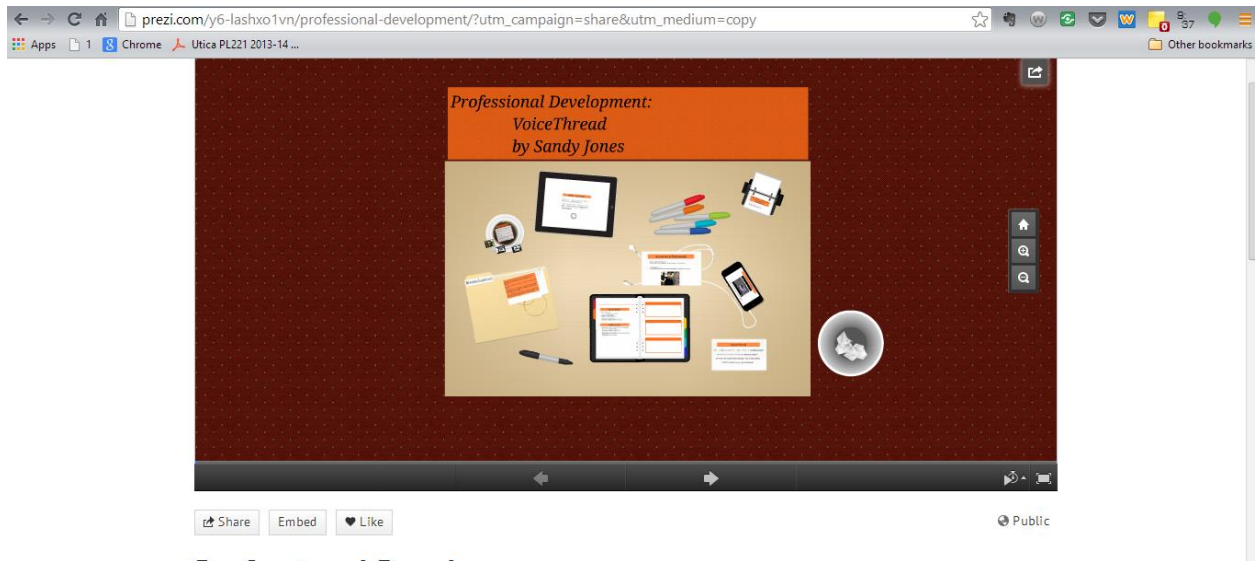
prezi.com/y6-lashxo1vn/professional-development/?utm_campaign=share&utm_medium=copy

Apps 1 Chrome Utica PL221 2013-14 ...

Other bookmarks

Professional Development:
VoiceThread
by Sandy Jones

Share Embed Like

Public